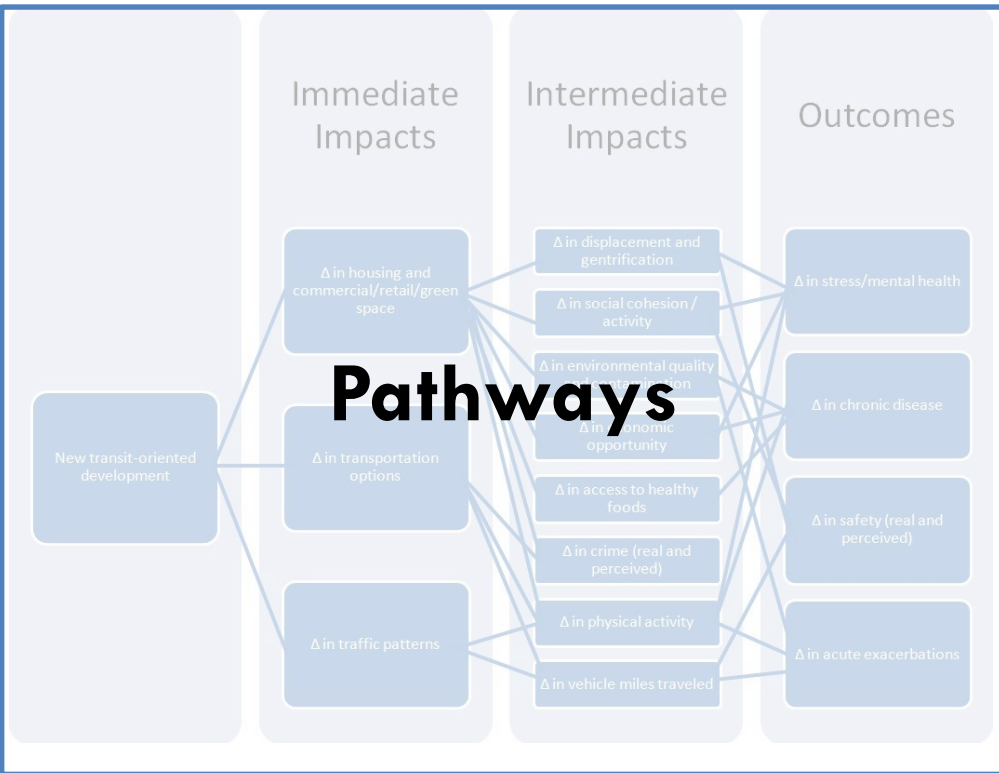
Immediate Impacts

Intermediate Impacts

Outcomes

New transit-oriented development

Δ in housing and commercial/retail/green space

Δ in transportation options

Δ in traffic patterns

Δ in displacement and gentrification

Δ in social cohesion / activity

Δ in environmental quality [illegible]

Pathways

Δ in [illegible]onomic opportunity

Δ in access to healthy foods

Δ in crime (real and perceived)

Δ in physical activity

Δ in vehicle miles traveled

Δ in stress/mental health

Δ in chronic disease

Δ in safety (real and perceived)

Δ in acute exacerbations